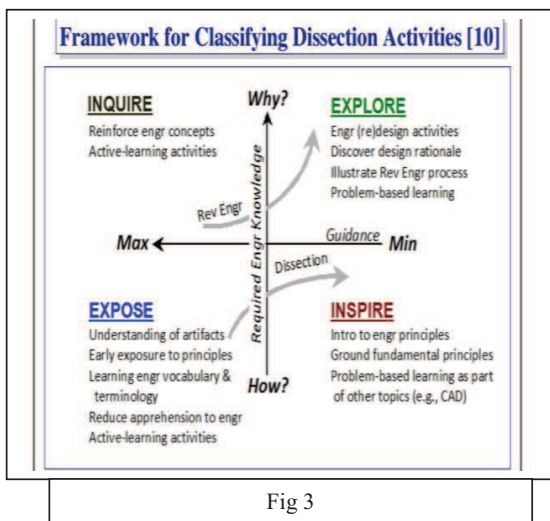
Framework for Classifying Dissection Activities [10]

INQUIRE
Reinforce engr concepts
Active-learning activities

Why?

EXPLORE
Engr (re)design activities
Discover design rationale
Illustrate Rev Engr process
Problem-based learning

Rev Engr

Required Engr Knowledge

Max

Guidance

Min

Dissection

EXPOSE
Understanding of artifacts
Early exposure to principles
Learning engr vocabulary & terminology
Reduce apprehension to engr
Active-learning activities

How?

INSPIRE
Intro to engr principles
Ground fundamental principles
Problem-based learning as part of other topics (e.g., CAD)

Fig 3